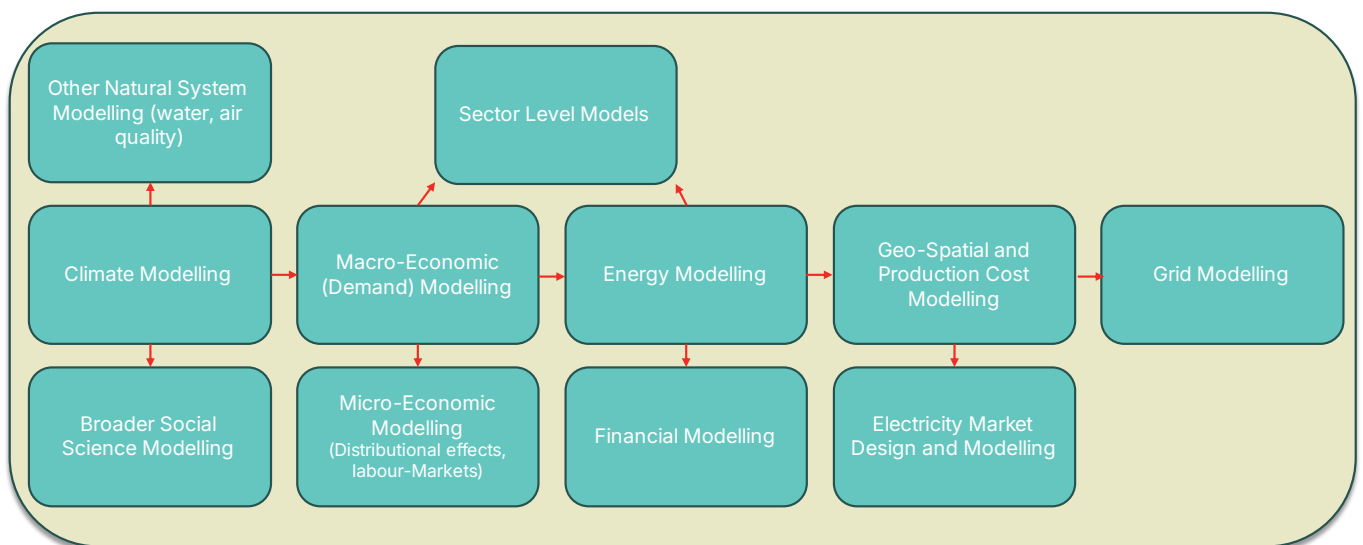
Other Natural System Modelling (water, air quality)

Sector Level Models

Climate Modelling

Macro-Economic (Demand) Modelling

Energy Modelling

Geo-Spatial and Production Cost Modelling

Grid Modelling

Broader Social Science Modelling

Micro-Economic Modelling (Distributional effects, labour-Markets)

Financial Modelling

Electricity Market Design and Modelling